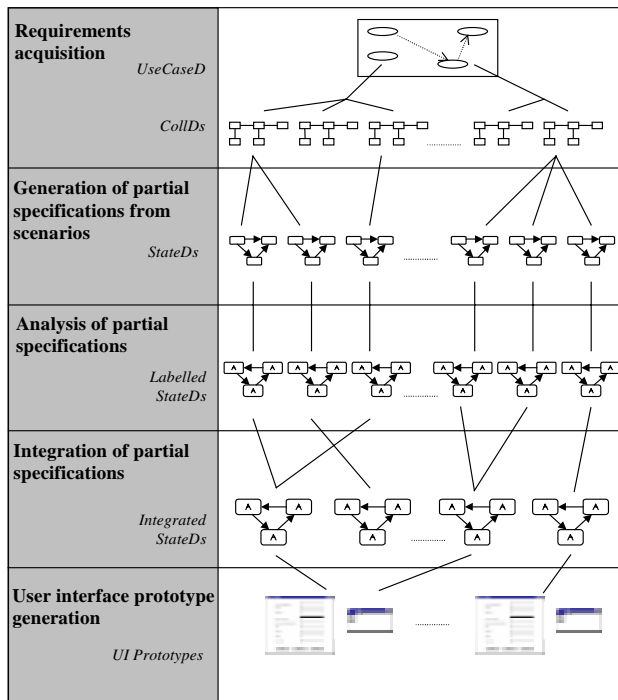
Requirements acquisition

UseCaseD

CollDs

Generation of partial specifications from scenarios

StateDs

Analysis of partial specifications

Labelled StateDs

Integration of partial specifications

Integrated StateDs

User interface prototype generation

UI Prototypes